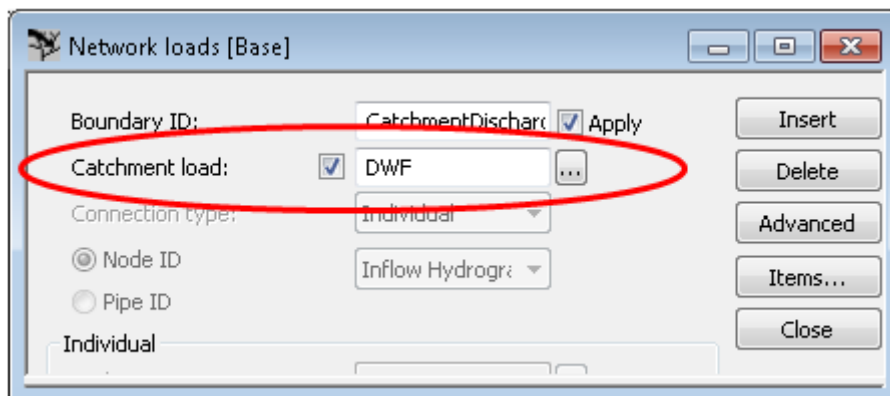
Network loads [Base]

Boundary ID: CatchmentDischarc Apply

Catchment load: DWF ...

Connection type: Individual

Node ID Inflow Hydrogra

Pipe ID

Individual

Insert

Delete

Advanced

Items...

Close